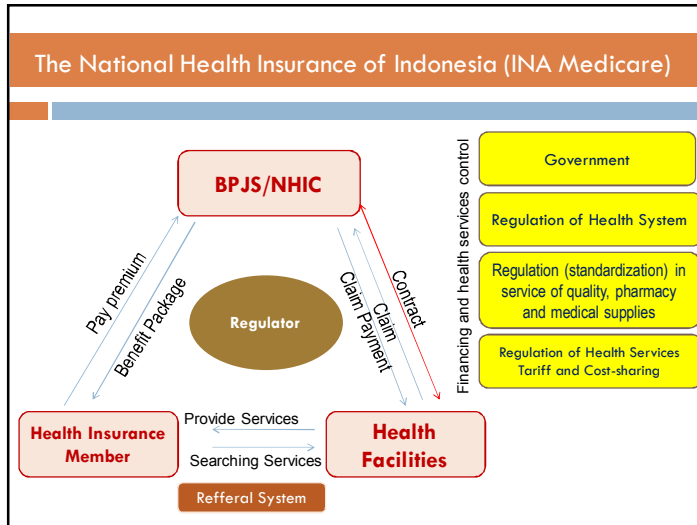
The National Health Insurance of Indonesia (INA Medicare)

BPJS/NHIC

Pay premium

Benefit Package

Regulator

Claim

Claim Payment

Contract

Health Insurance Member

Provide Services

Searching Services

Health Facilities

Refferal System

Financing and health services control

Government

Regulation of Health System

Regulation (standardization) in service of quality, pharmacy and medical supplies

Regulation of Health Services Tariff and Cost-sharing